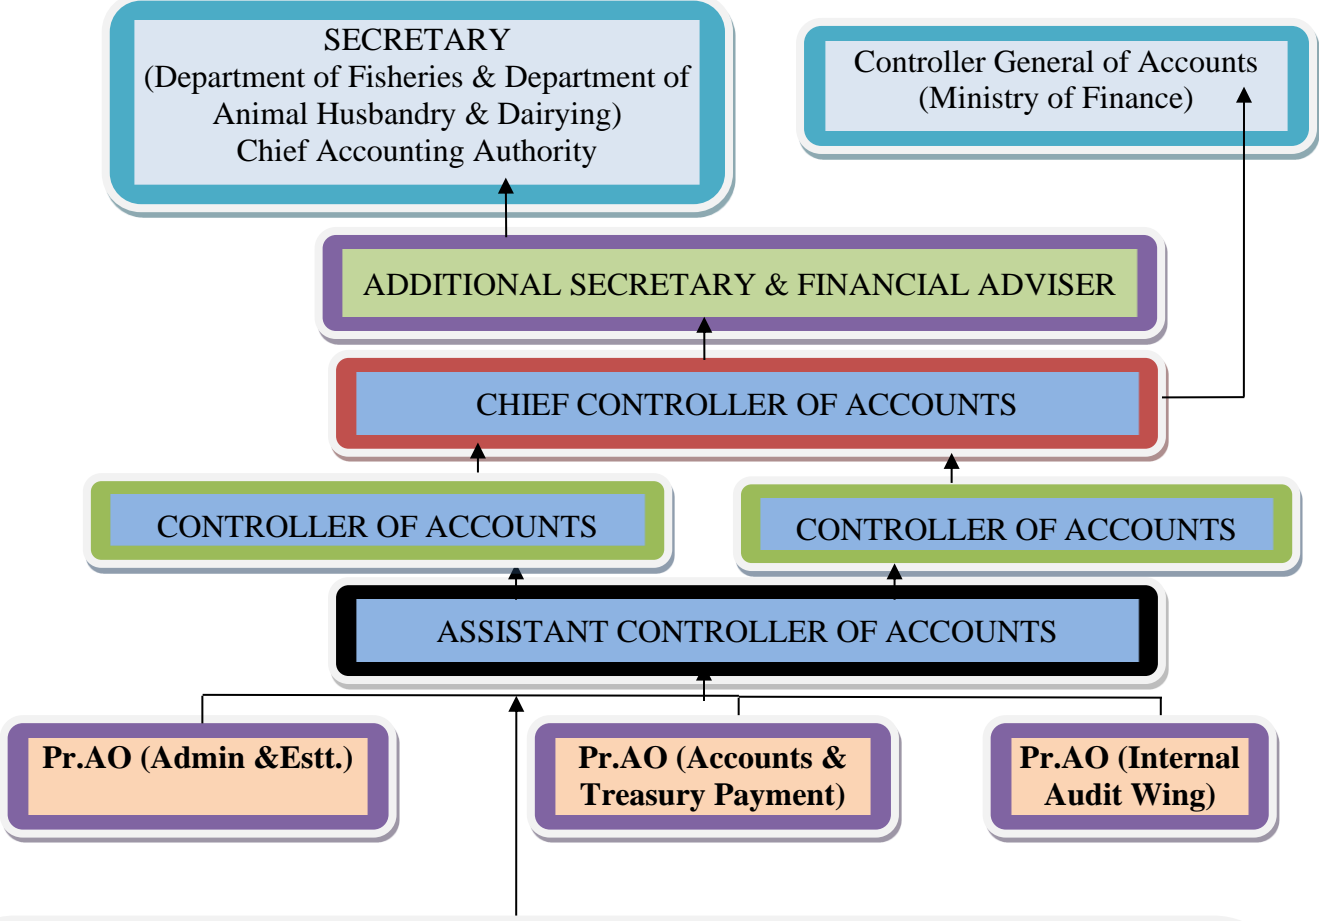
SECRETARY
(Department of Fisheries & Department of Animal Husbandry & Dairying)
Chief Accounting Authority

Controller General of Accounts
(Ministry of Finance)

ADDITIONAL SECRETARY & FINANCIAL ADVISER

CHIEF CONTROLLER OF ACCOUNTS

CONTROLLER OF ACCOUNTS

CONTROLLER OF ACCOUNTS

ASSISTANT CONTROLLER OF ACCOUNTS

Pr.AO (Admin &Estt.)

Pr.AO (Accounts & Treasury Payment)

Pr.AO (Internal Audit Wing)